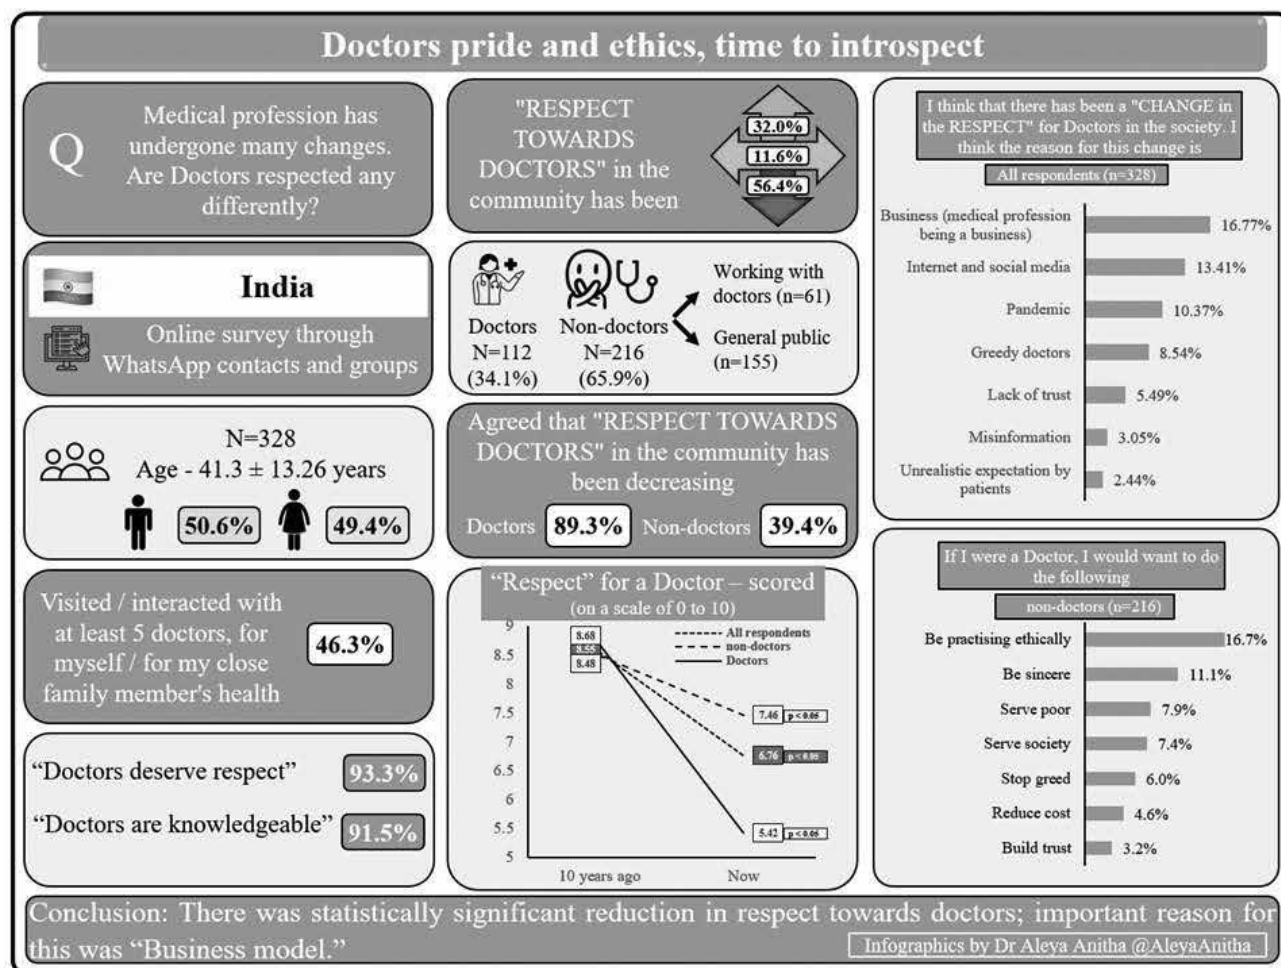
Doctors pride and ethics, time to introspect

Q Medical profession has undergone many changes. Are Doctors respected any differently?

India

Online survey through WhatsApp contacts and groups

N=328
Age - 41.3 ± 13.26 years
50.6%
49.4%

Visited / interacted with at least 5 doctors, for myself / for my close family member's health
46.3%

"Doctors deserve respect" 93.3%

"Doctors are knowledgeable" 91.5%

"RESPECT TOWARDS DOCTORS" in the community has been
32.0%
11.6%
56.4%

Doctors N=112 (34.1%)
Non-doctors N=216 (65.9%)
Working with doctors (n=61)
General public (n=155)

Agreed that "RESPECT TOWARDS DOCTORS" in the community has been decreasing
Doctors 89.3% Non-doctors 39.4%

"Respect" for a Doctor – scored (on a scale of 0 to 10)
9
8.5
8
7.5
7
6.5
6
5.5
5
8.68
8.55
8.48
All respondents
non-doctors
Doctors
7.46 p<0.05
6.76 p<0.05
5.42 p<0.05
10 years ago
Now

I think that there has been a "CHANGE in the RESPECT" for Doctors in the society. I think the reason for this change is
All respondents (n=328)

| Reason | % |
|---|---|
| Business (medical profession being a business) | 16.77% |
| Internet and social media | 13.41% |
| Pandemic | 10.37% |
| Greedy doctors | 8.54% |
| Lack of trust | 5.49% |
| Misinformation | 3.05% |
| Unrealistic expectation by patients | 2.44% |

If I were a Doctor, I would want to do the following
non-doctors (n=216)

| Action | % |
|---|---|
| Be practising ethically | 16.7% |
| Be sincere | 11.1% |
| Serve poor | 7.9% |
| Serve society | 7.4% |
| Stop greed | 6.0% |
| Reduce cost | 4.6% |
| Build trust | 3.2% |

Conclusion: There was statistically significant reduction in respect towards doctors; important reason for this was "Business model."

Infographics by Dr Aleya Anitha @AleyaAnitha